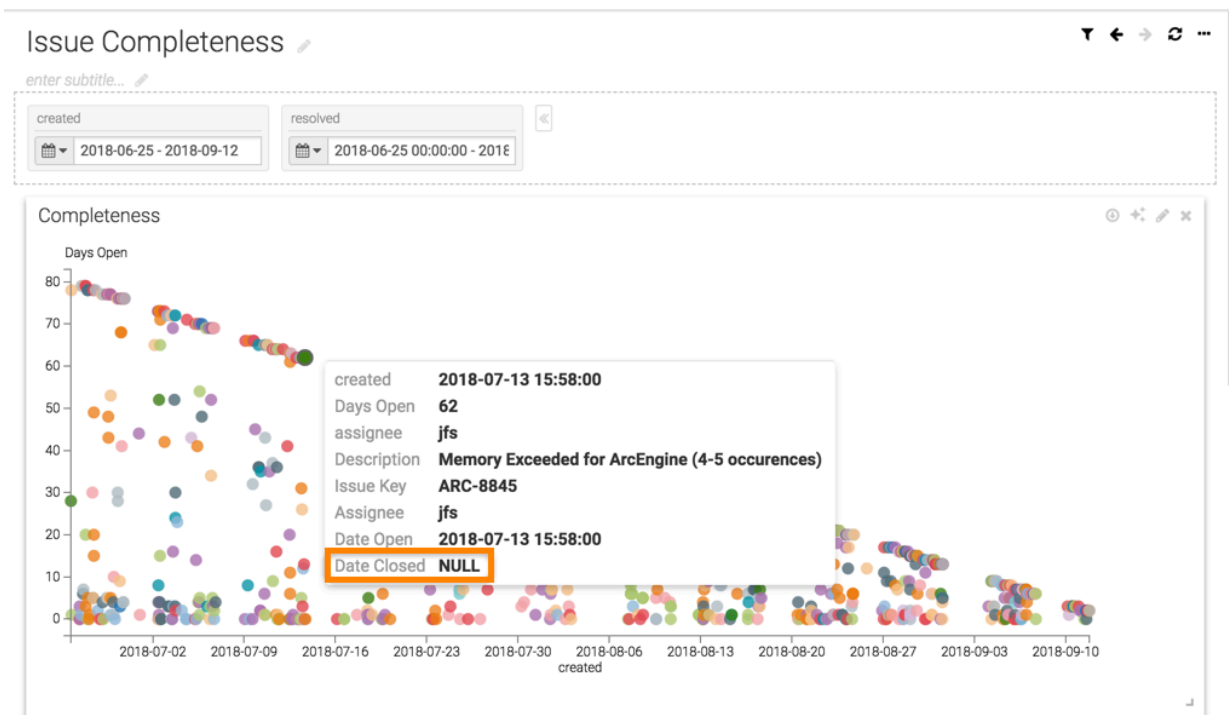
Issue Completeness

enter subtitle...

created

2018-06-25 - 2018-09-12

resolved

2018-06-25 00:00:00 - 2018

Completeness

Days Open

80
70
60
50
40
30
20
10
0

2018-07-02 2018-07-09 2018-07-16 2018-07-23 2018-07-30 2018-08-06 2018-08-13 2018-08-20 2018-08-27 2018-09-03 2018-09-10

created

| | |
|---|---|
| created | 2018-07-13 15:58:00 |
| Days Open | 62 |
| assignee | jfs |
| Description | Memory Exceeded for ArcEngine (4-5 occurences) |
| Issue Key | ARC-8845 |
| Assignee | jfs |
| Date Open | 2018-07-13 15:58:00 |
| Date Closed | NULL |